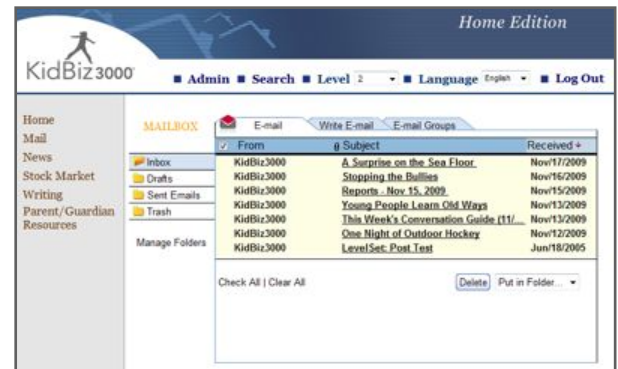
Home Edition

KidBiz3000

■ Admin ■ Search ■ Level 2 ■ Language English ■ Log Out

Home
Mail
News
Stock Market
Writing
Parent/Guardian Resources

MAILBOX

E-mail | Write E-mail | E-mail Groups

Inbox
Drafts
Sent Emails
Trash

Manage Folders

| ✓ | From | Subject | Received |
|---|---|---|---|
| | KidBiz3000 | A Surprise on the Sea Floor | Nov/17/2009 |
| | KidBiz3000 | Stopping the Bullies | Nov/16/2009 |
| | KidBiz3000 | Reports - Nov 15, 2009 | Nov/15/2009 |
| | KidBiz3000 | Young People Learn Old Ways | Nov/13/2009 |
| | KidBiz3000 | This Week's Conversation Guide (11/... | Nov/13/2009 |
| | KidBiz3000 | One Night of Outdoor Hockey | Nov/12/2009 |
| | KidBiz3000 | LevelSet: Post Test | Jun/18/2005 |

Check All | Clear All

Delete | Put in Folder...